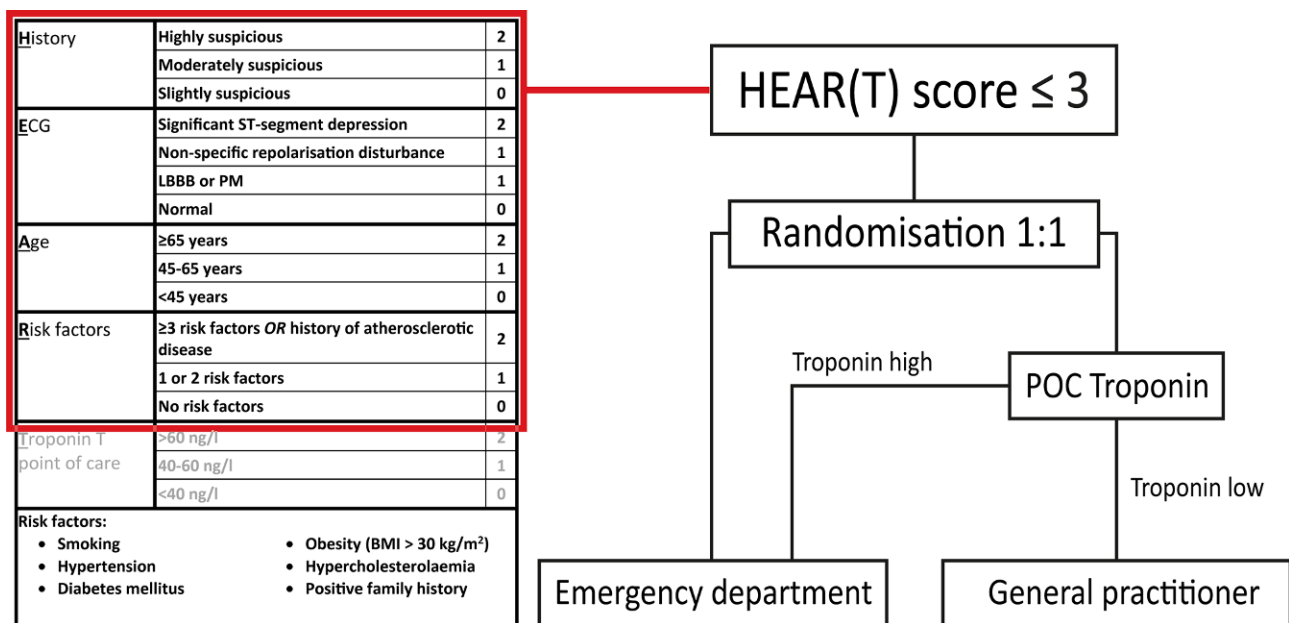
| | | |
|---|---|---|
| History | Highly suspicious | 2 |
| | Moderately suspicious | 1 |
| | Slightly suspicious | 0 |
| ECG | Significant ST-segment depression | 2 |
| | Non-specific repolarisation disturbance | 1 |
| | LBBB or PM | 1 |
| | Normal | 0 |
| Age | ≥65 years | 2 |
| | 45-65 years | 1 |
| | <45 years | 0 |
| Risk factors | ≥3 risk factors *OR* history of atherosclerotic disease | 2 |
| | 1 or 2 risk factors | 1 |
| | No risk factors | 0 |
| Troponin T point of care | >60 ng/l | 2 |
| | 40-60 ng/l | 1 |
| | <40 ng/l | 0 |

Risk factors:
- Smoking
- Hypertension
- Diabetes mellitus
- Obesity (BMI > 30 kg/m$^2$)
- Hypercholesterolaemia
- Positive family history

HEAR(T) score ≤ 3

Randomisation 1:1

Troponin high

POC Troponin

Troponin low

Emergency department

General practitioner